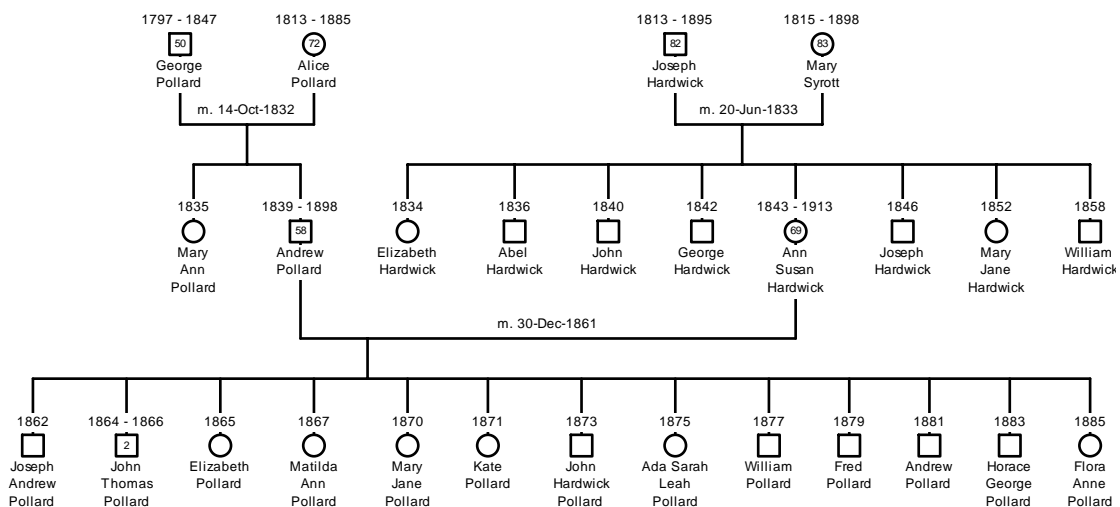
1797 - 1847
50
George Pollard

1813 - 1885
72
Alice Pollard

m. 14-Oct-1832

1813 - 1895
82
Joseph Hardwick

1815 - 1898
83
Mary Syrott

m. 20-Jun-1833

1835
Mary Ann Pollard

1839 - 1898
58
Andrew Pollard

1834
Elizabeth Hardwick

1836
Abel Hardwick

1840
John Hardwick

1842
George Hardwick

1843 - 1913
69
Ann Susan Hardwick

1846
Joseph Hardwick

1852
Mary Jane Hardwick

1858
William Hardwick

m. 30-Dec-1861

1862
Joseph Andrew Pollard

1864 - 1866
2
John Thomas Pollard

1865
Elizabeth Pollard

1867
Matilda Ann Pollard

1870
Mary Jane Pollard

1871
Kate Pollard

1873
John Hardwick Pollard

1875
Ada Sarah Leah Pollard

1877
William Pollard

1879
Fred Pollard

1881
Andrew Pollard

1883
Horace George Pollard

1885
Flora Anne Pollard